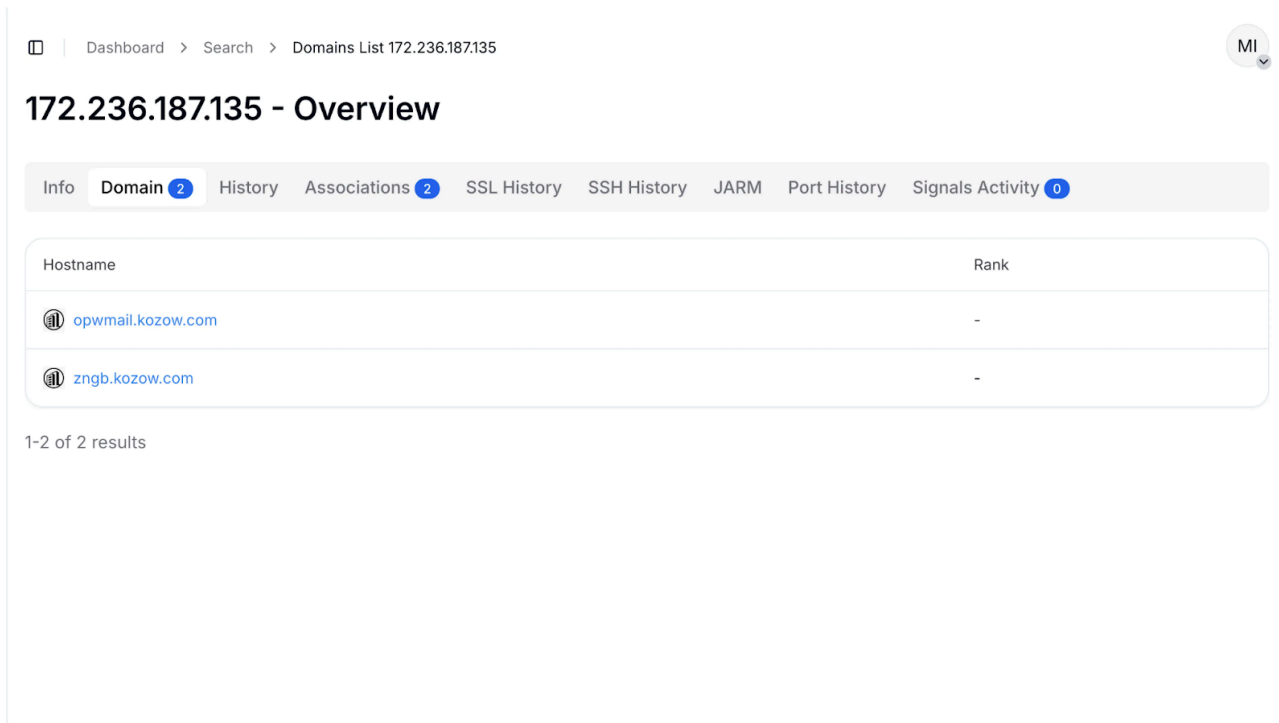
Dashboard > Search > Domains List 172.236.187.135

MI

172.236.187.135 - Overview

Info Domain 2 History Associations 2 SSL History SSH History JARM Port History Signals Activity 0

| Hostname | Rank |
|---|---|
| opwmail.kozow.com | - |
| zngb.kozow.com | - |

1-2 of 2 results